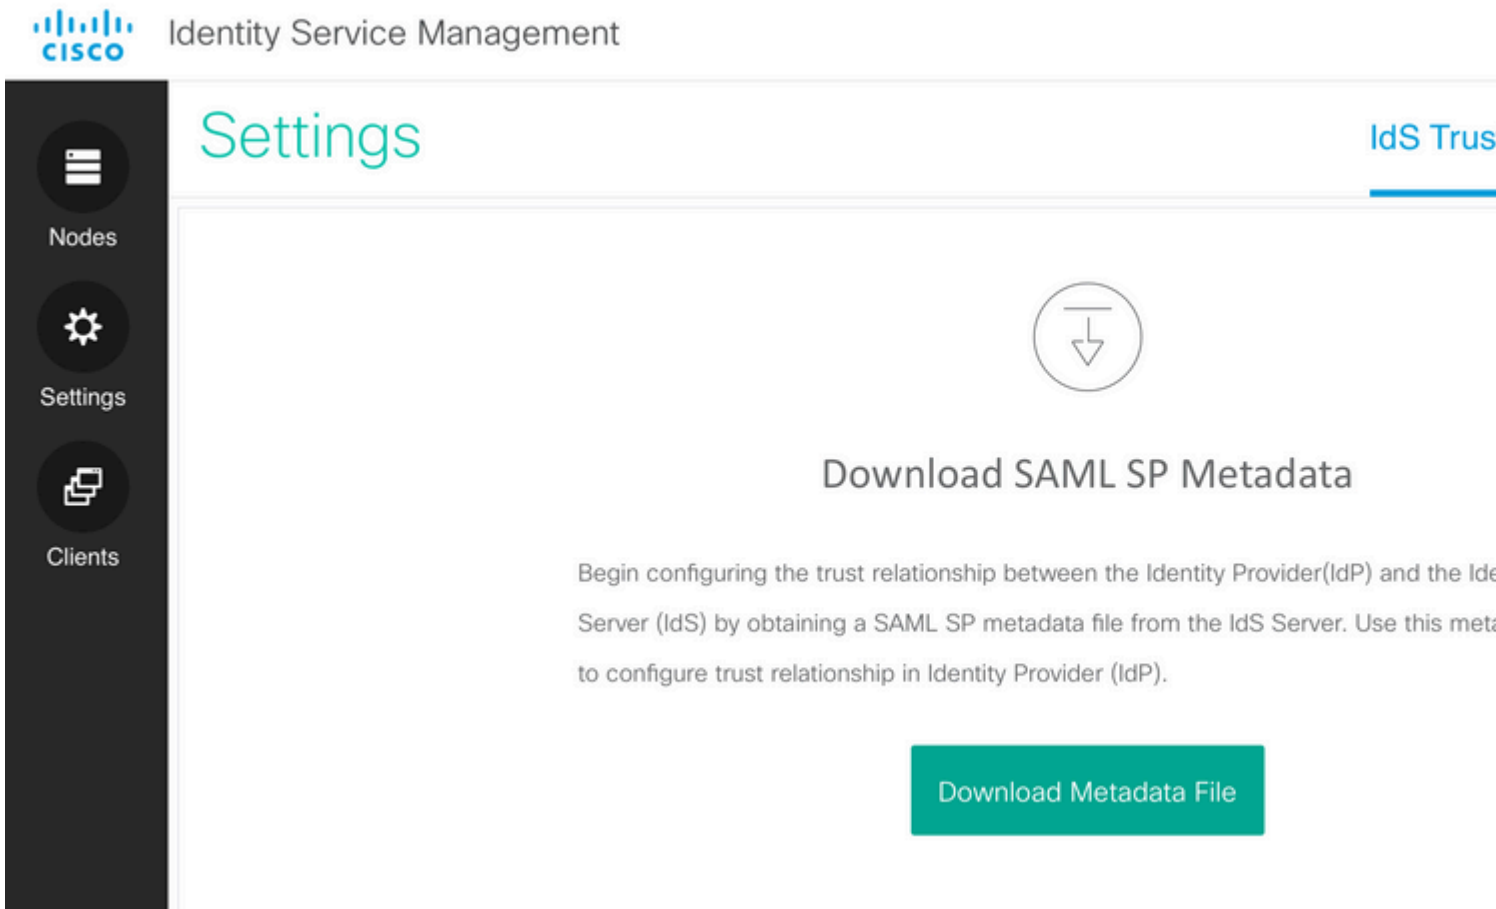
cisco Identity Service Management

Nodes

Settings

Clients

Settings

IdS Trus

Download SAML SP Metadata

Begin configuring the trust relationship between the Identity Provider(IdP) and the Ide

Server (IdS) by obtaining a SAML SP metadata file from the IdS Server. Use this meta

to configure trust relationship in Identity Provider (IdP).

Download Metadata File